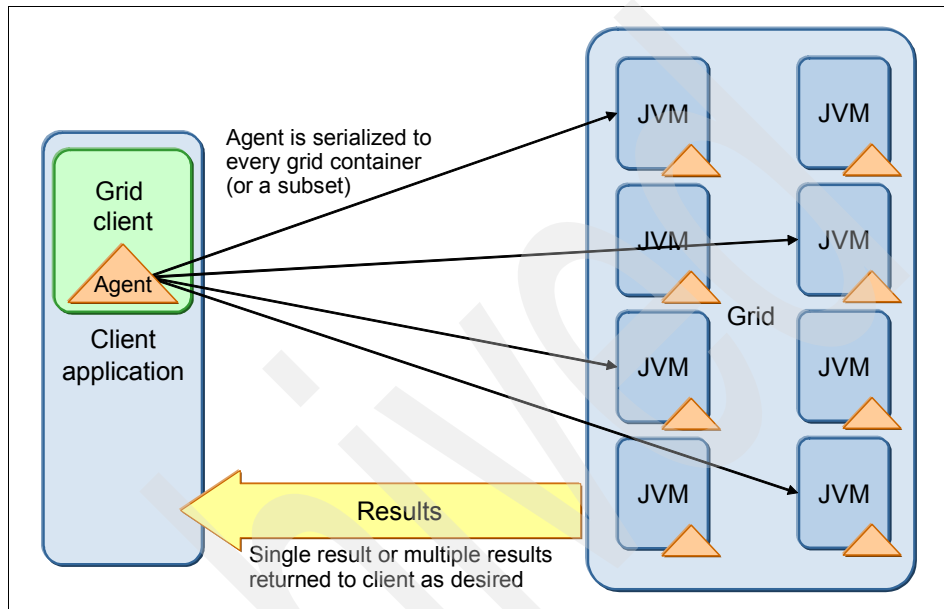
Grid client

Agent

Client application

Agent is serialized to every grid container (or a subset)

JVM

JVM

JVM

JVM

Grid

JVM

JVM

JVM

JVM

Results

Single result or multiple results returned to client as desired